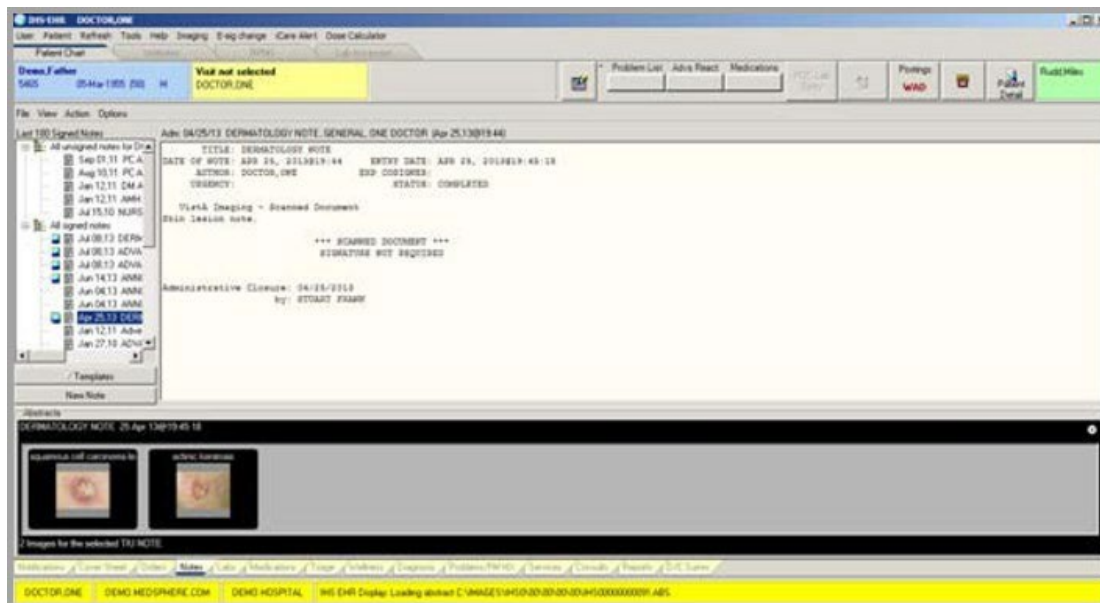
IHS-EHR DOCTOR,ONE

User Patient Refresh Tools Help Imaging E-sig change iCare Alert Dose Calculator

Patient Chart

Demo,Father
5465 05-Mar-1955 (58) M

Visit not selected
DOCTOR,ONE

Problem List Adv Alerts React Medications

Postings
WAD

Patient Detail

Rudd,Mike

File View Action Options

Last 100 Signed Notes

All unsigned notes for DO
Sep 01,11 PC A
Aug 10,11 PC A
Jan 12,11 DM A
Jan 12,11 AMH
Jan 12,11 AMH
Jul 15,10 NURS
All signed notes
Jul 08,13 DERM
Jul 08,13 ADVA
Jul 08,13 ADVA
Jun 14,13 ANNI
Jun 04,13 ANNI
Jun 04,13 ANNI
Apr 25,13 DERM
Jan 12,11 Adve
Jan 27,10 ADVA

Templates

New Note

Adv: 04/25/13 DERMATOLOGY NOTE, GENERAL ONE DOCTOR (Apr 25,13@19:44)

TITLE: DERMATOLOGY NOTE
DATE OF NOTE: APR 25, 2013@19:44 ENTRY DATE: APR 25, 2013@19:45:18
AUTHOR: DOCTOR,ONE EXP COSIGNER:
URGENCY: STATUS: COMPLETED

VistA Imaging - Scanned Document
Skin lesion note.

*** SCANNED DOCUMENT ***
SIGNATURE NOT REQUIRED

Administrative Closure: 04/25/2013
by: STUART FRANK

Abstracts

DERMATOLOGY NOTE 25 Apr 13@19:45:18

squamous cell carcinoma fo

actinic keratosis

2 Images for the selected TIU NOTE

Notifications Cover Sheet Orders Notes Labs Medications Triage Wellness Diagnosis Problems/PWHD Services Consults Reports D/C Summ

DOCTOR,ONE DEMO.MEDSPHERE.COM DEMO HOSPITAL IHS EHR Display: Loading abstract C:\IMAGES\IHS00-00-00-00\IHS0000000091.ABS